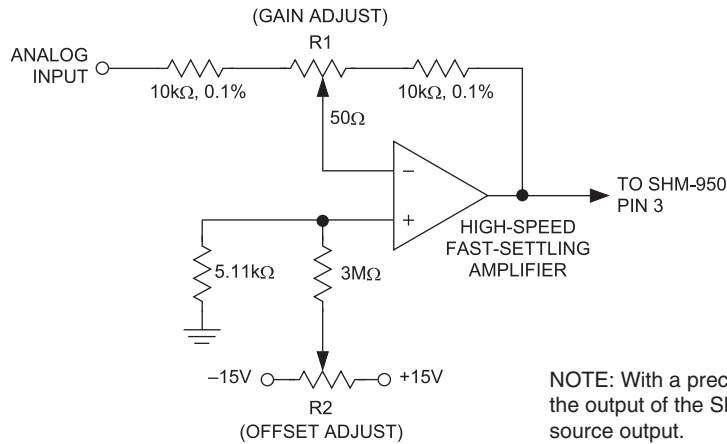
(GAIN ADJUST)

R1

ANALOG INPUT

10kΩ, 0.1%

10kΩ, 0.1%

50Ω

–

+

TO SHM-950 PIN 3

HIGH-SPEED FAST-SETTLING AMPLIFIER

5.11kΩ

3MΩ

–15V

+15V

R2

(OFFSET ADJUST)

NOTE: With a prec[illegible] the output of the S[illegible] source output.